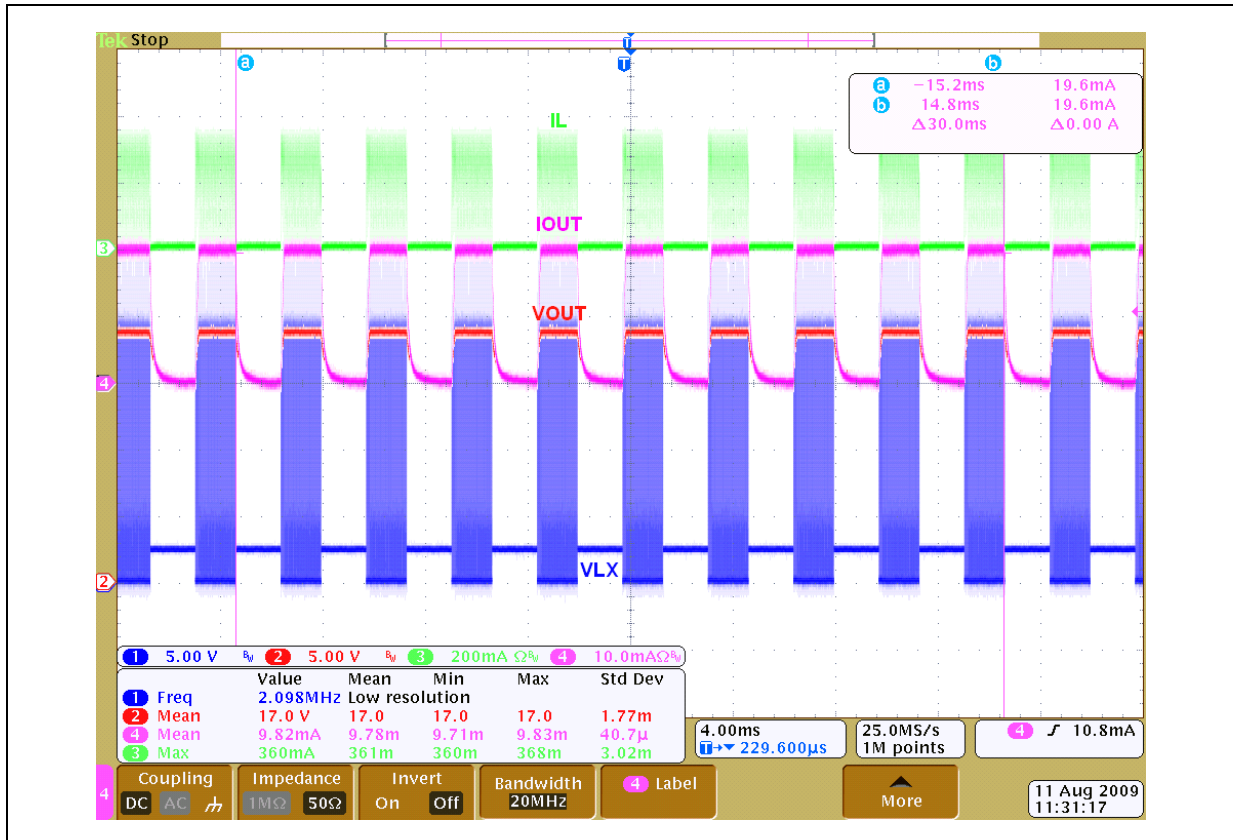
Tek Stop

a T b

a −15.2ms 19.6mA
b 14.8ms 19.6mA
Δ30.0ms Δ0.00 A

IL

IOUT

VOUT

VLX

3

4

2

1 5.00 V $B_W$ 2 5.00 V $B_W$ 3 200mA $\Omega B_W$ 4 10.0mA$\Omega B_W$

| | | Value | Mean | Min | Max | Std Dev |
|---|---|---|---|---|---|---|
| 1 | Freq | 2.098MHz | Low resolution | | | |
| 2 | Mean | 17.0 V | 17.0 | 17.0 | 17.0 | 1.77m |
| 4 | Mean | 9.82mA | 9.78m | 9.71m | 9.83m | 40.7µ |
| 3 | Max | 360mA | 361m | 360m | 368m | 3.02m |

4.00ms
T→▼ 229.600µs

25.0MS/s
1M points

4 ʃ 10.8mA

4

Coupling
DC AC ⏚

Impedance
1MΩ 50Ω

Invert
On Off

Bandwidth
20MHz

4 Label

More

11 Aug 2009
11:31:17